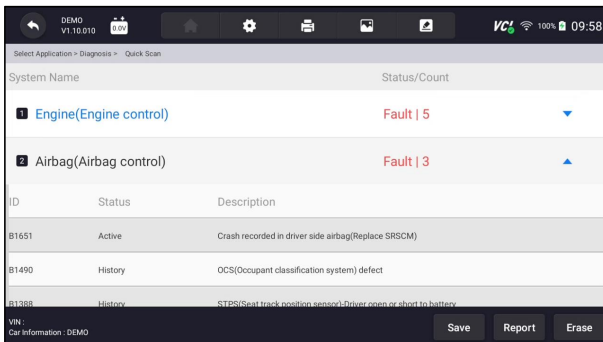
DEMO
V1.10.010
0.0V
VCI 100% 09:58

Select Application > Diagnosis > Quick Scan

System Name
Status/Count

1 Engine(Engine control)
Fault | 5

2 Airbag(Airbag control)
Fault | 3

| ID | Status | Description |
|---|---|---|
| B1651 | Active | Crash recorded in driver side airbag(Replace SRSCM) |
| B1490 | History | OCS(Occupant classification system) defect |
| B1388 | History | STPS(Seat track position sensor)-Driver open or short to battery |

VIN :
Car Information : DEMO

Save
Report
Erase